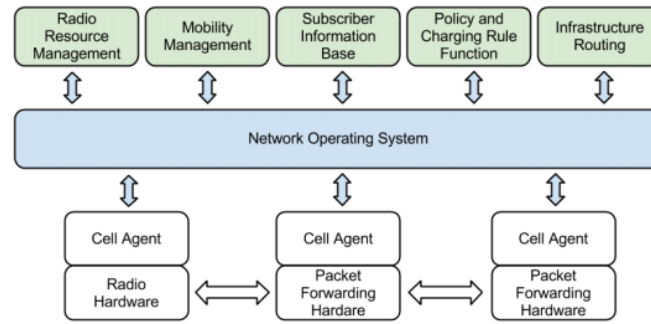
Radio Resource Management

Mobility Management

Subscriber Information Base

Policy and Charging Rule Function

Infrastructure Routing

Network Operating System

Cell Agent

Radio Hardware

Cell Agent

Packet Forwarding Hardare

Cell Agent

Packet Forwarding Hardware